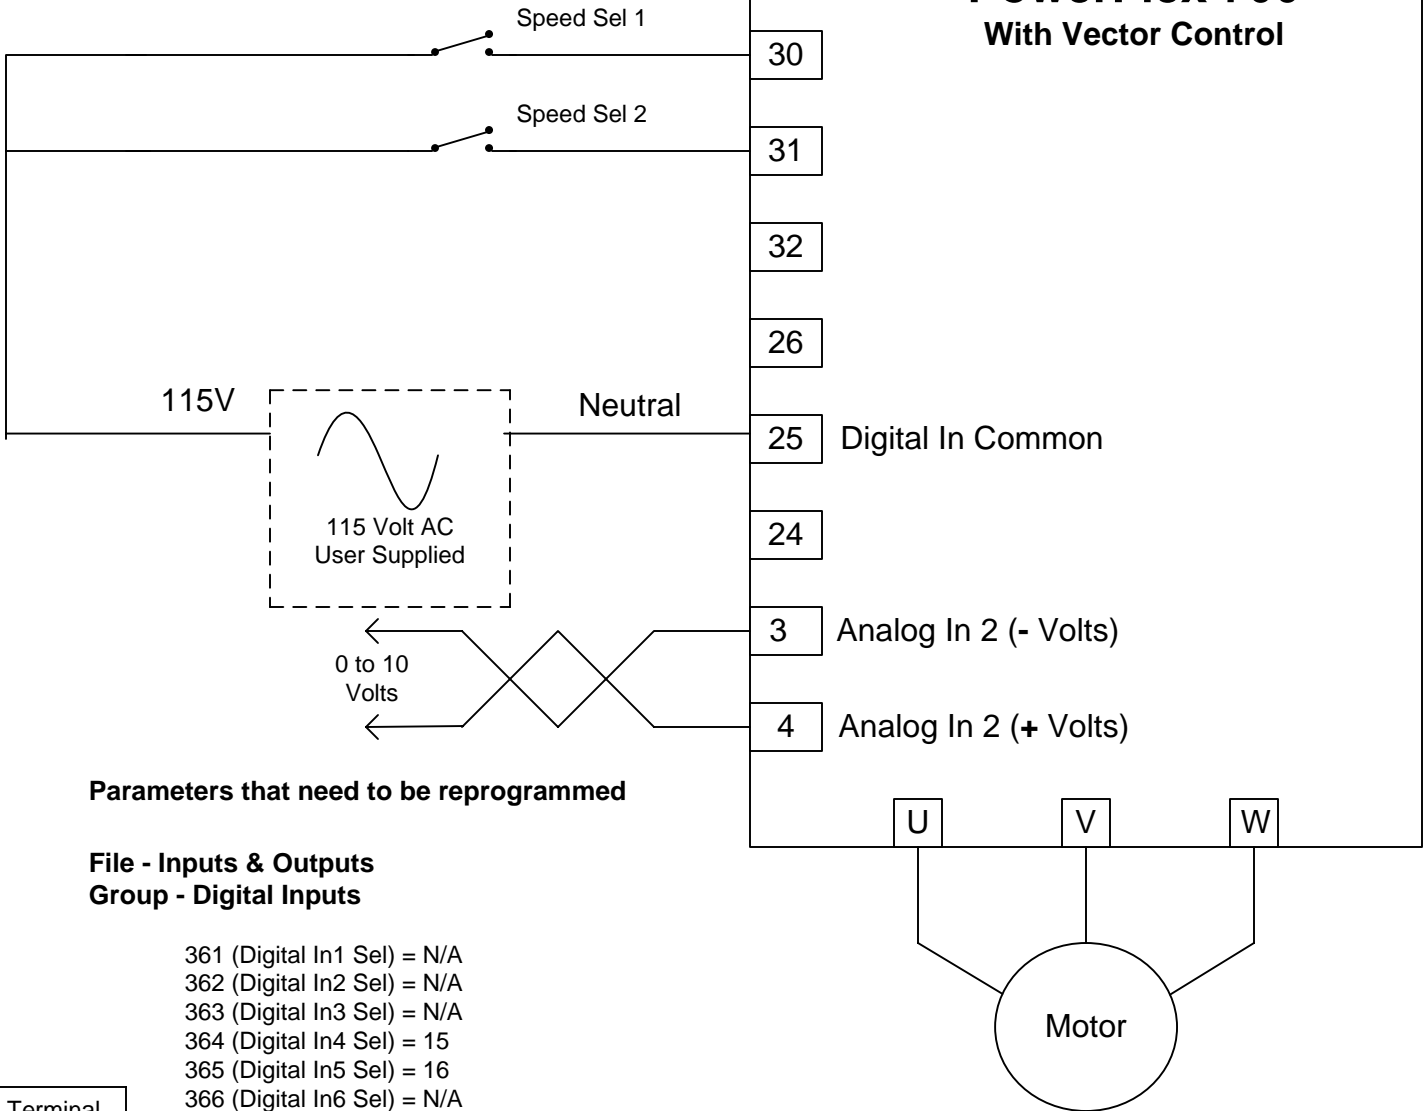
Speed Sel 1

With Vector Control

30

Speed Sel 2

31

32

26

115V

Neutral

25 Digital In Common

115 Volt AC User Supplied

24

3 Analog In 2 (- Volts)

0 to 10 Volts

4 Analog In 2 (+ Volts)

Parameters that need to be reprogrammed

U V W

File - Inputs & Outputs
Group - Digital Inputs

361 (Digital In1 Sel) = N/A
362 (Digital In2 Sel) = N/A
363 (Digital In3 Sel) = N/A
364 (Digital In4 Sel) = 15
365 (Digital In5 Sel) = 16
366 (Digital In6 Sel) = N/A

Motor

Terminal